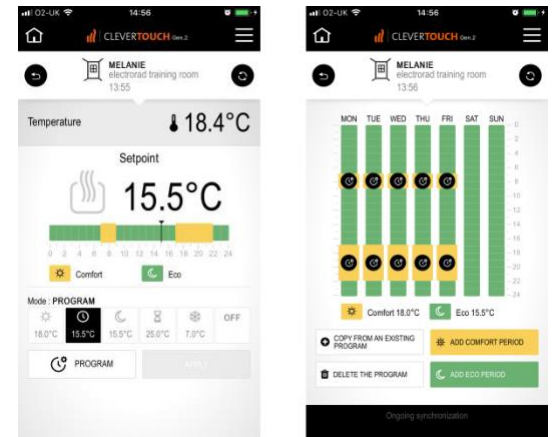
O2-UK 14:56

CLEVERTOUCH Gen.2

MELANIE
electrorad training room
13:55

Temperature 18.4°C

Setpoint

15.5°C

0 2 4 6 8 10 12 14 16 18 20 22 24

Comfort Eco

Mode : PROGRAM

18.0°C 15.5°C 15.5°C 25.0°C 7.0°C OFF

PROGRAM

APPLY

O2-UK 14:56

CLEVERTOUCH Gen.2

MELANIE
electrorad training room
13:56

MON TUE WED THU FRI SAT SUN

0 2 4 6 8 10 12 14 16 18 20 22 24

Comfort 18.0°C Eco 15.5°C

COPY FROM AN EXISTING PROGRAM

ADD COMFORT PERIOD

DELETE THE PROGRAM

ADD ECO PERIOD

Ongoing synchronization